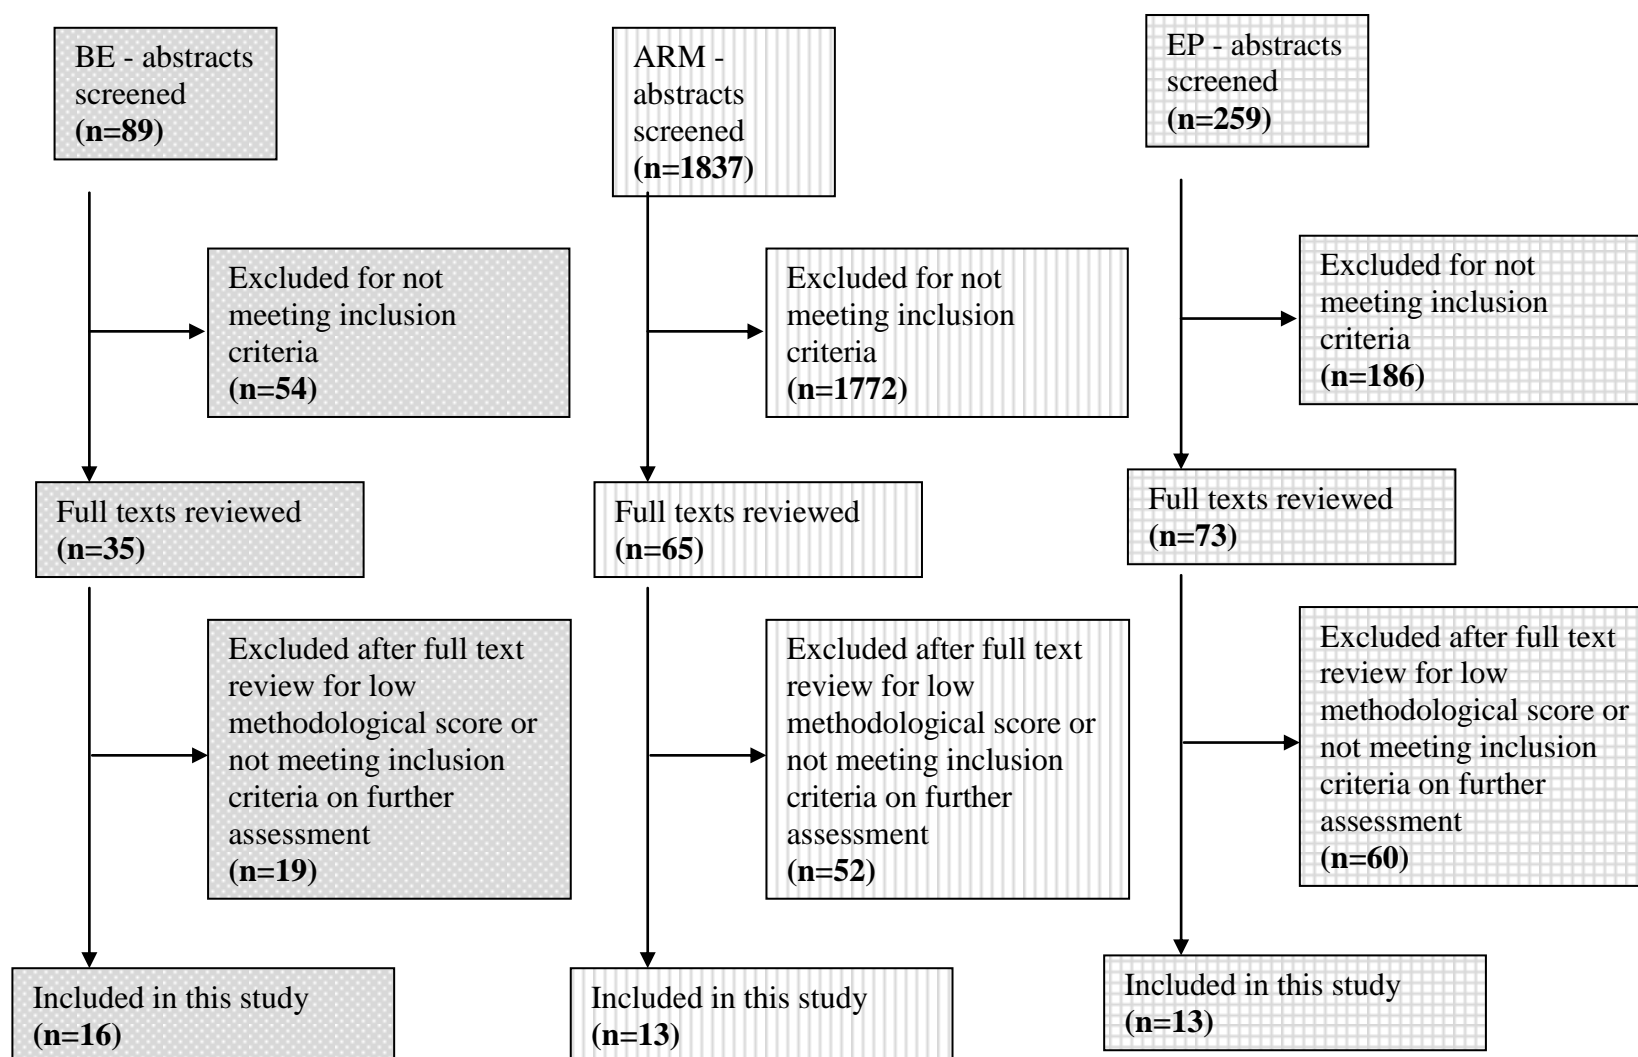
BE - abstracts screened
**(n=89)**

Excluded for not meeting inclusion criteria
**(n=54)**

Full texts reviewed
**(n=35)**

Excluded after full text review for low methodological score or not meeting inclusion criteria on further assessment
**(n=19)**

Included in this study
**(n=16)**

ARM - abstracts screened
**(n=1837)**

Excluded for not meeting inclusion criteria
**(n=1772)**

Full texts reviewed
**(n=65)**

Excluded after full text review for low methodological score or not meeting inclusion criteria on further assessment
**(n=52)**

Included in this study
**(n=13)**

EP - abstracts screened
**(n=259)**

Excluded for not meeting inclusion criteria
**(n=186)**

Full texts reviewed
**(n=73)**

Excluded after full text review for low methodological score or not meeting inclusion criteria on further assessment
**(n=60)**

Included in this study
**(n=13)**